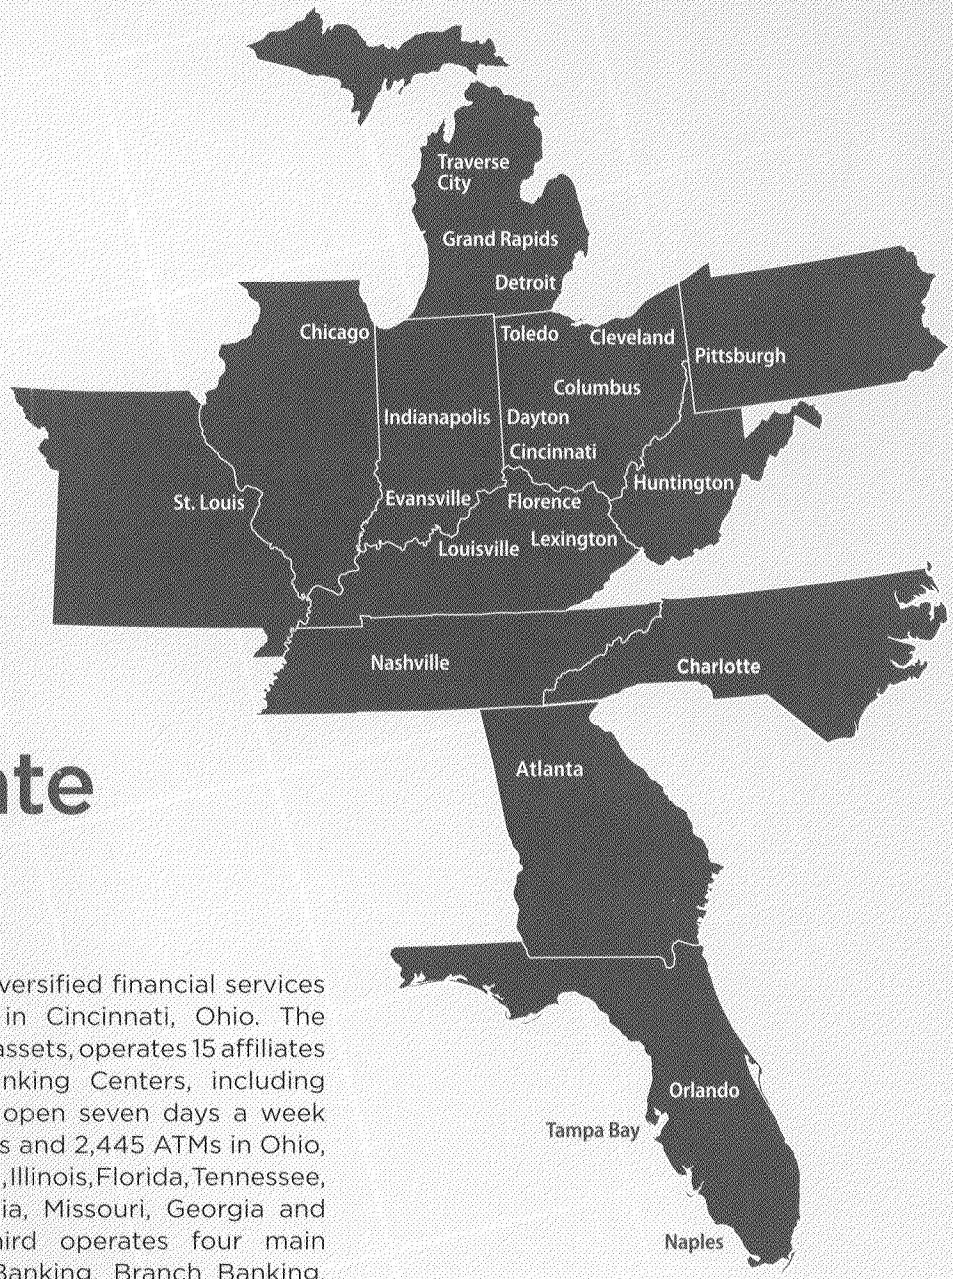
Traverse City

Grand Rapids

Detroit

Chicago

Toledo

Cleveland

Pittsburgh

Columbus

Indianapolis

Dayton

Cincinnati

Huntington

St. Louis

Evansville

Florence

Louisville

Lexington

Nashville

Charlotte

Atlanta

Orlando

Tampa Bay

Naples

ate

versified financial services in Cincinnati, Ohio. The assets, operates 15 affiliates nking Centers, including open seven days a week s and 2,445 ATMs in Ohio, , Illinois, Florida, Tennessee, ia, Missouri, Georgia and hird operates four main Banking, Branch Banking,